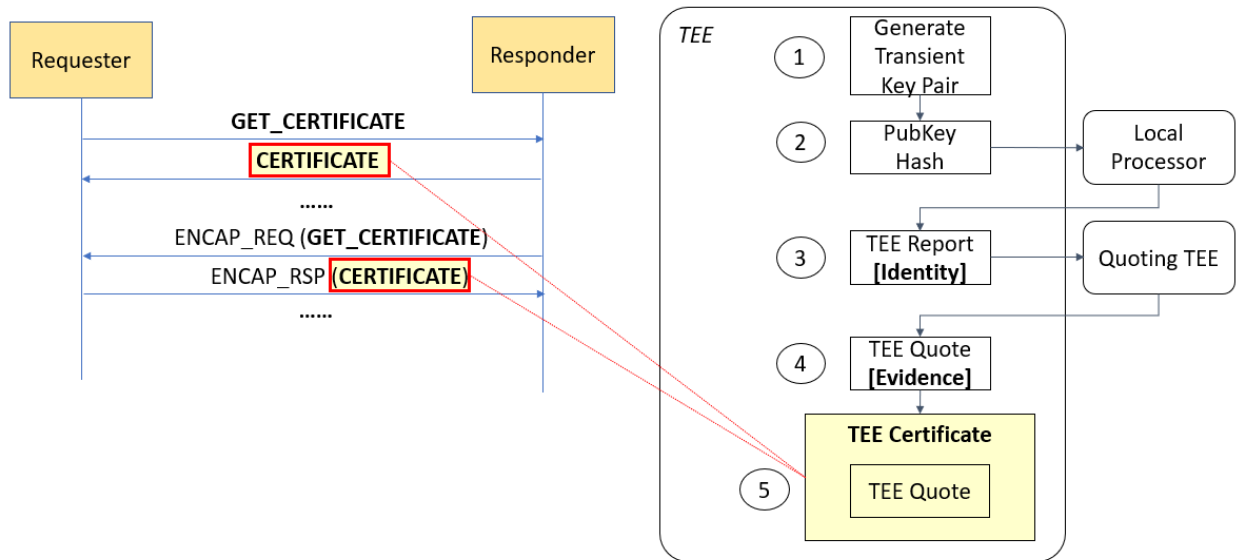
Requester

Responder

GET_CERTIFICATE

CERTIFICATE

......

ENCAP_REQ (GET_CERTIFICATE)

ENCAP_RSP (CERTIFICATE)

......

TEE

1

Generate Transient Key Pair

2

PubKey Hash

Local Processor

3

TEE Report [Identity]

Quoting TEE

4

TEE Quote [Evidence]

TEE Certificate

5

TEE Quote